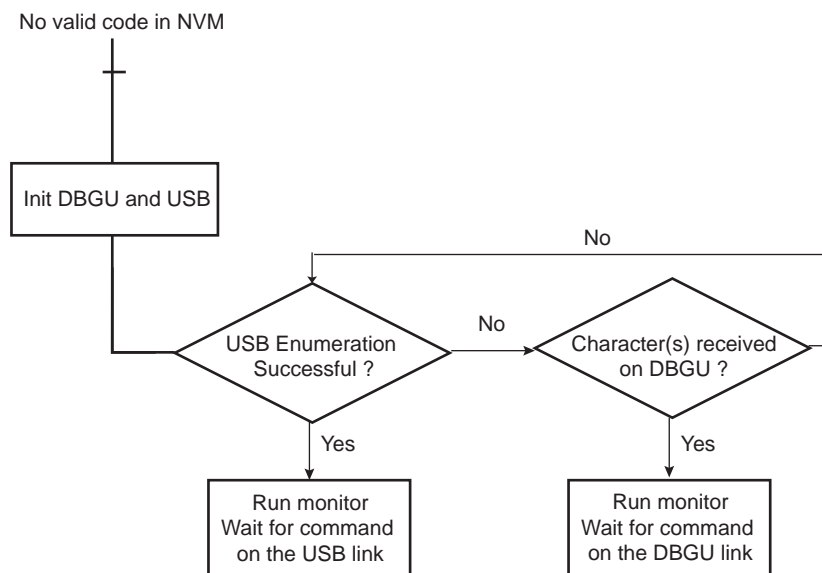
No valid code in NVM

Init DBGU and USB

No

USB Enumeration Successful ?

No

Character(s) received on DBGU ?

Yes

Yes

Run monitor Wait for command on the USB link

Run monitor Wait for command on the DBGU link